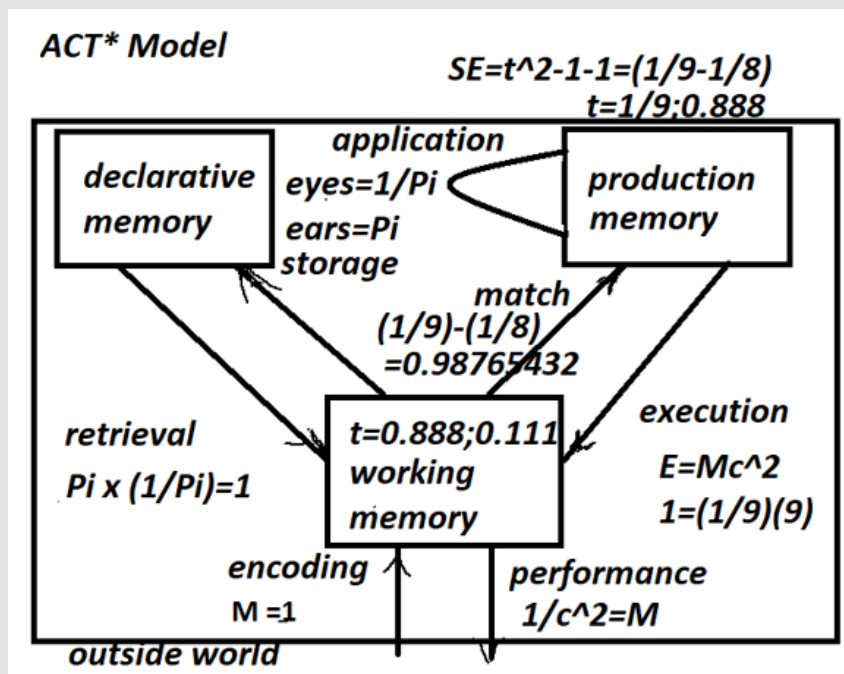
ACT* Model

SE=t^2-1-1=(1/9-1/8)
t=1/9;0.888

application

declarative memory

eyes=1/Pi

ears=Pi

storage

production memory

match
(1/9)-(1/8)
=0.98765432

retrieval

Pi x (1/Pi)=1

t=0.888;0.111
working memory

execution

E=Mc^2
1=(1/9)(9)

encoding
M =1

performance
1/c^2=M

outside world